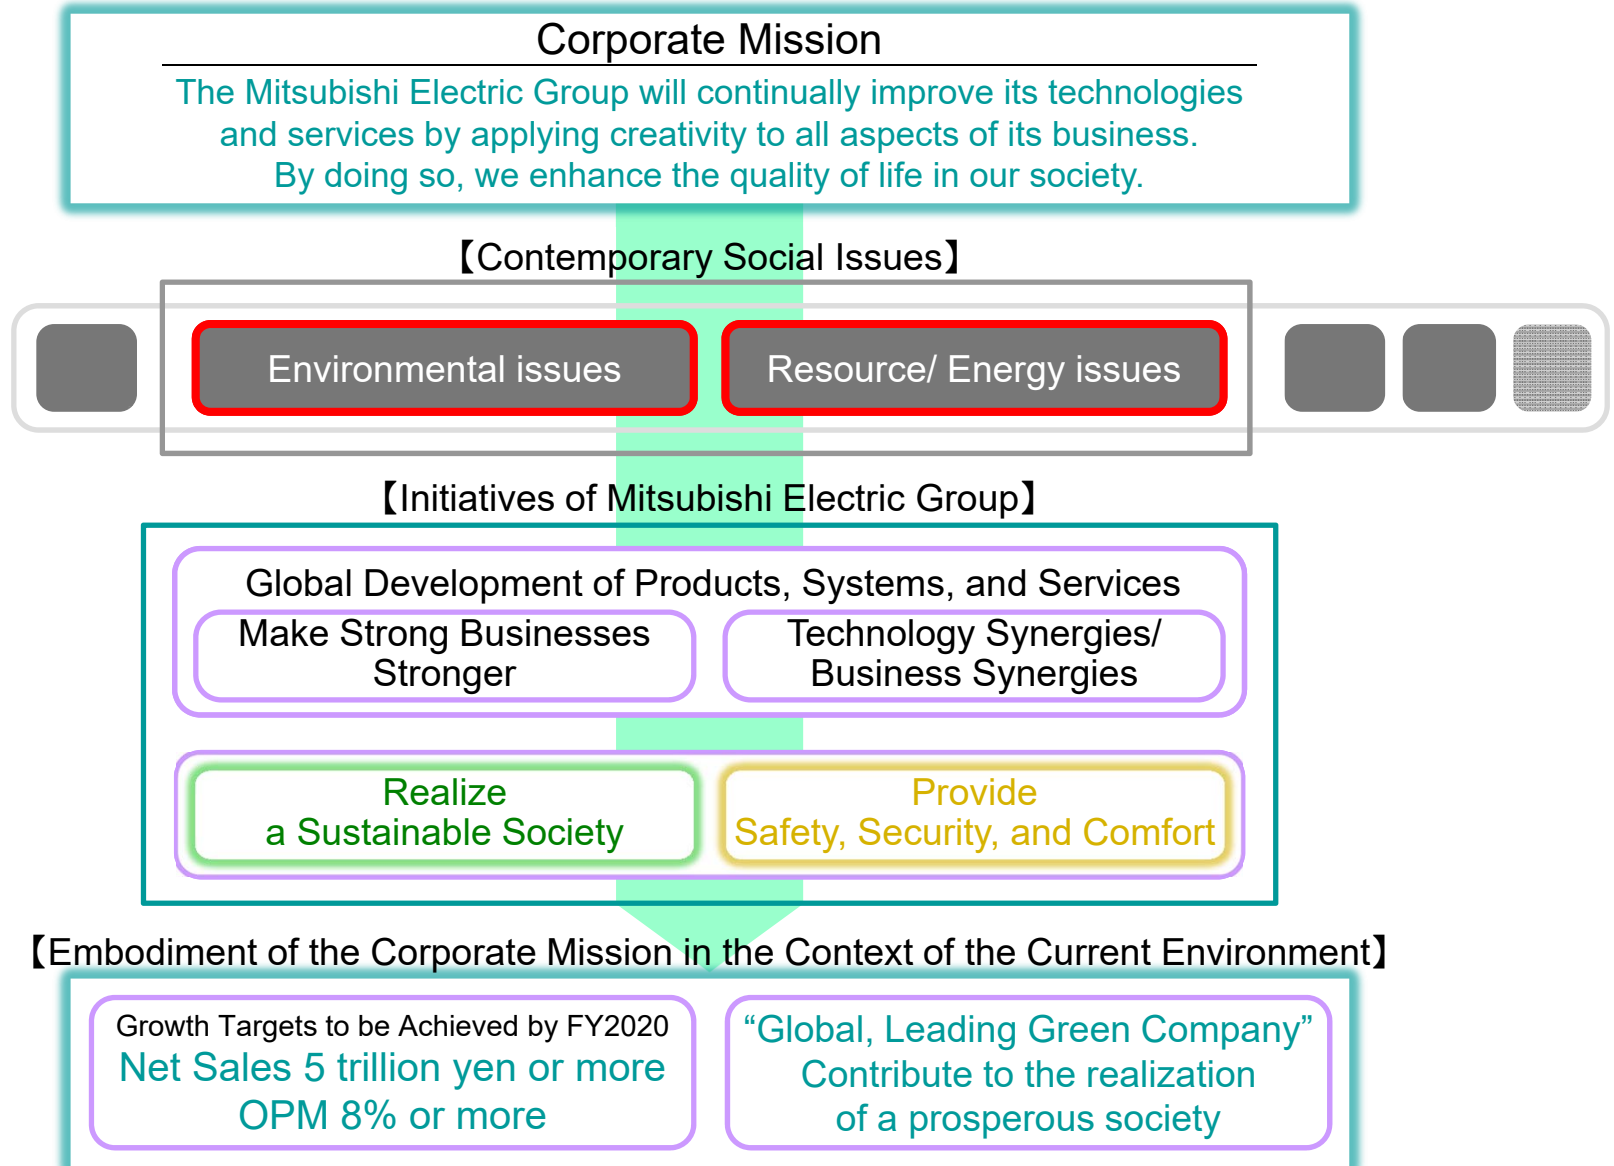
Corporate Mission

The Mitsubishi Electric Group will continually improve its technologies and services by applying creativity to all aspects of its business. By doing so, we enhance the quality of life in our society.

【Contemporary Social Issues】

Environmental issues

Resource/ Energy issues

【Initiatives of Mitsubishi Electric Group】

Global Development of Products, Systems, and Services

Make Strong Businesses Stronger

Technology Synergies/ Business Synergies

Realize a Sustainable Society

Provide Safety, Security, and Comfort

【Embodiment of the Corporate Mission in the Context of the Current Environment】

Growth Targets to be Achieved by FY2020
Net Sales 5 trillion yen or more
OPM 8% or more

“Global, Leading Green Company”
Contribute to the realization of a prosperous society